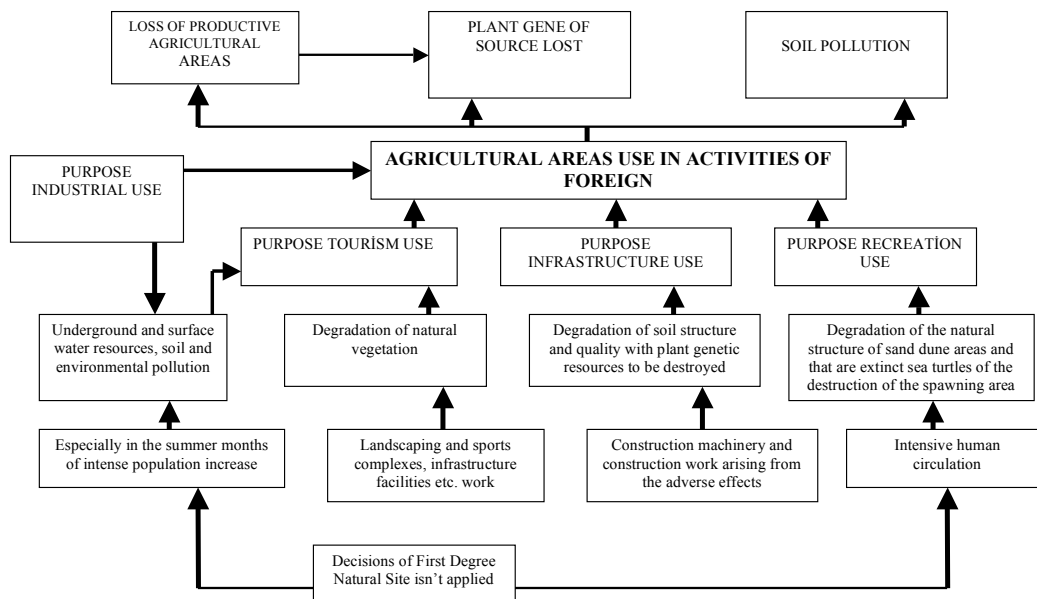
LOSS OF PRODUCTIVE AGRICULTURAL AREAS

PLANT GENE OF SOURCE LOST

SOIL POLLUTION

PURPOSE INDUSTRIAL USE

AGRICULTURAL AREAS USE IN ACTIVITIES OF FOREIGN

PURPOSE TOURİSM USE

PURPOSE INFRASTRUCTURE USE

PURPOSE RECREATİON USE

Underground and surface water resources, soil and environmental pollution

Degradation of natural vegetation

Degradation of soil structure and quality with plant genetic resources to be destroyed

Degradation of the natural structure of sand dune areas and that are extinct sea turtles of the destruction of the spawning area

Especially in the summer months of intense population increase

Landscaping and sports complexes, infrastructure facilities etc. work

Construction machinery and construction work arising from the adverse effects

Intensive human circulation

Decisions of First Degree Natural Site isn't applied